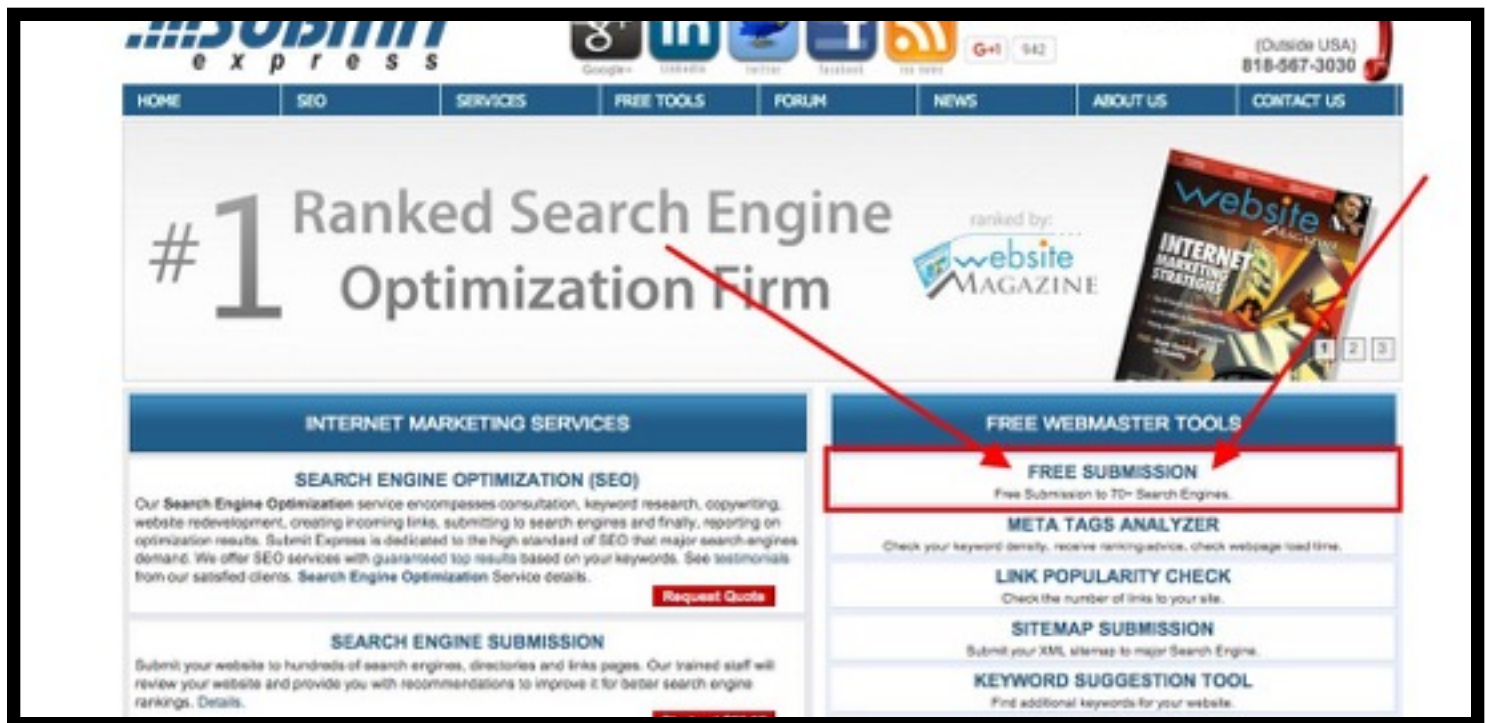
Submit express

Google+ LinkedIn twitter facebook rss news

G+1 942

(Outside USA) 818-567-3030

HOME | SEO | SERVICES | FREE TOOLS | FORUM | NEWS | ABOUT US | CONTACT US

#1 Ranked Search Engine Optimization Firm

ranked by: website MAGAZINE

Website Magazine INTERNET MARKETING STRATEGIES

1 2 3

INTERNET MARKETING SERVICES

SEARCH ENGINE OPTIMIZATION (SEO)

Our Search Engine Optimization service encompasses consultation, keyword research, copywriting, website redevelopment, creating incoming links, submitting to search engines and finally, reporting on optimization results. Submit Express is dedicated to the high standard of SEO that major search engines demand. We offer SEO services with guaranteed top results based on your keywords. See testimonials from our satisfied clients. Search Engine Optimization Service details.

Request Quote

SEARCH ENGINE SUBMISSION

Submit your website to hundreds of search engines, directories and links pages. Our trained staff will review your website and provide you with recommendations to improve it for better search engine rankings. Details.

FREE WEBMASTER TOOLS

FREE SUBMISSION
Free Submission to 70+ Search Engines.

META TAGS ANALYZER
Check your keyword density, receive ranking advice, check webpage load time.

LINK POPULARITY CHECK
Check the number of links to your site.

SITEMAP SUBMISSION
Submit your XML sitemap to major Search Engine.

KEYWORD SUGGESTION TOOL
Find additional keywords for your website.